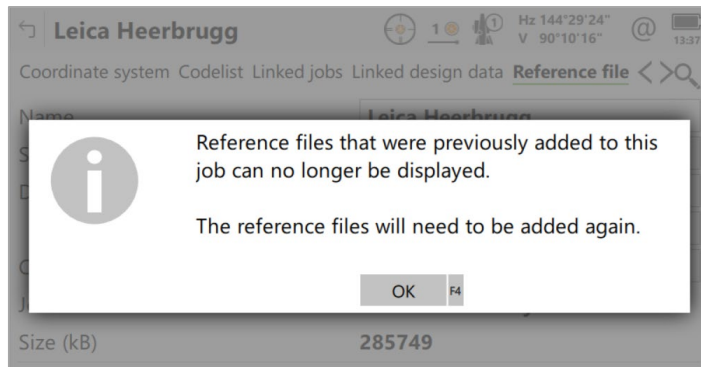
Leica Heerbrugg

1 1 Hz 144°29'24" V 90°10'16" @ 13:37

Coordinate system Codelist Linked jobs Linked design data Reference file

Name Leica Heerbrugg

Reference files that were previously added to this job can no longer be displayed.

The reference files will need to be added again.

OK F4

Size (kB) 285749